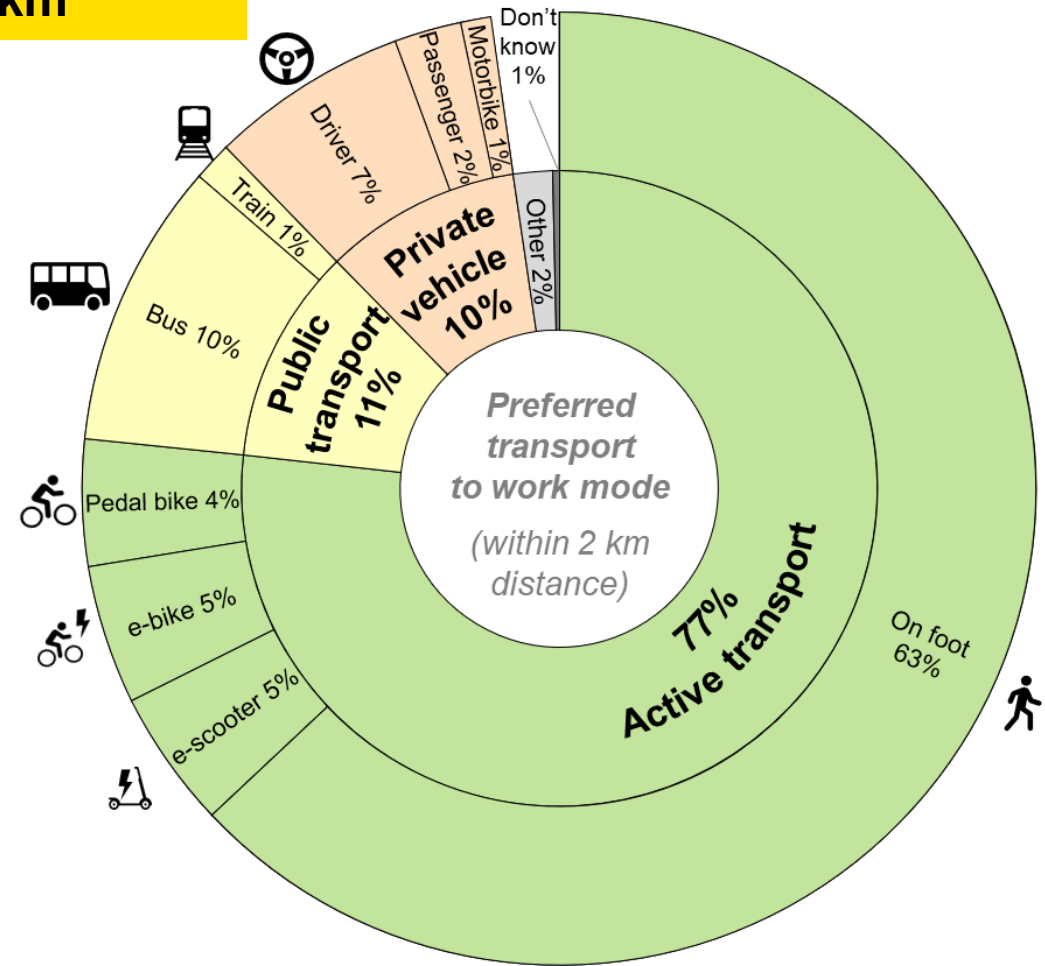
km

Preferred transport to work mode

(within 2 km distance)

Private vehicle 10%

Driver 7%

Passenger 2%

Motorbike 1%

Don't know 1%

Other 2%

Public transport 11%

Train 1%

Bus 10%

77% Active transport

Pedal bike 4%

e-bike 5%

e-scooter 5%

On foot 63%